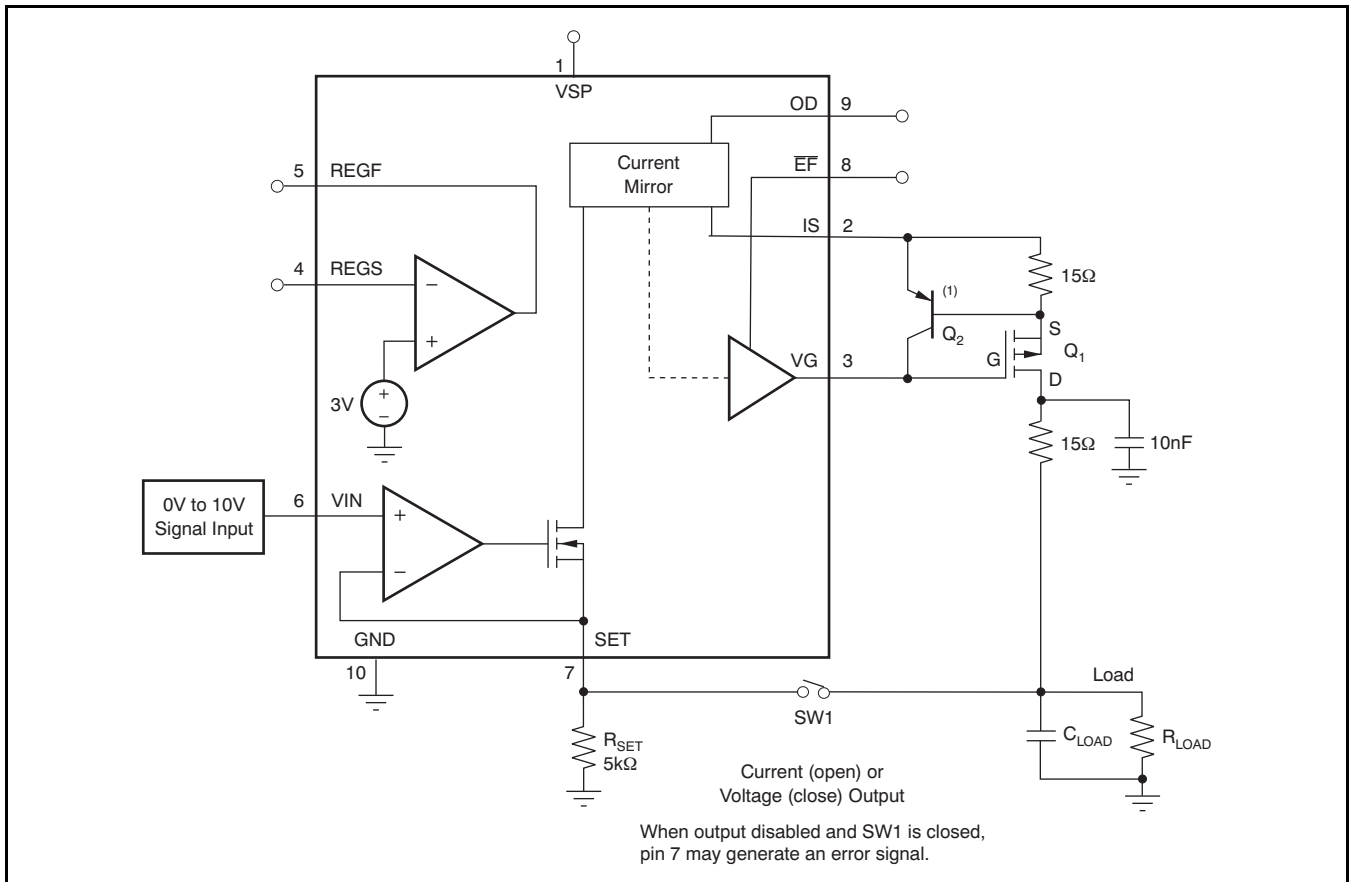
1
VSP
OD 9
Current Mirror
$\overline{EF}$ 8
5 REGF
IS 2
4 REGS
−
+
15Ω
(1)
S
$Q_2$
$Q_1$
G
VG 3
D
3V
+
−
15Ω
10nF
0V to 10V Signal Input
6 VIN
+
−
GND
SET
10
7
Load
SW1
$R_{SET}$
5kΩ
$C_{LOAD}$
$R_{LOAD}$
Current (open) or Voltage (close) Output

When output disabled and SW1 is closed, pin 7 may generate an error signal.